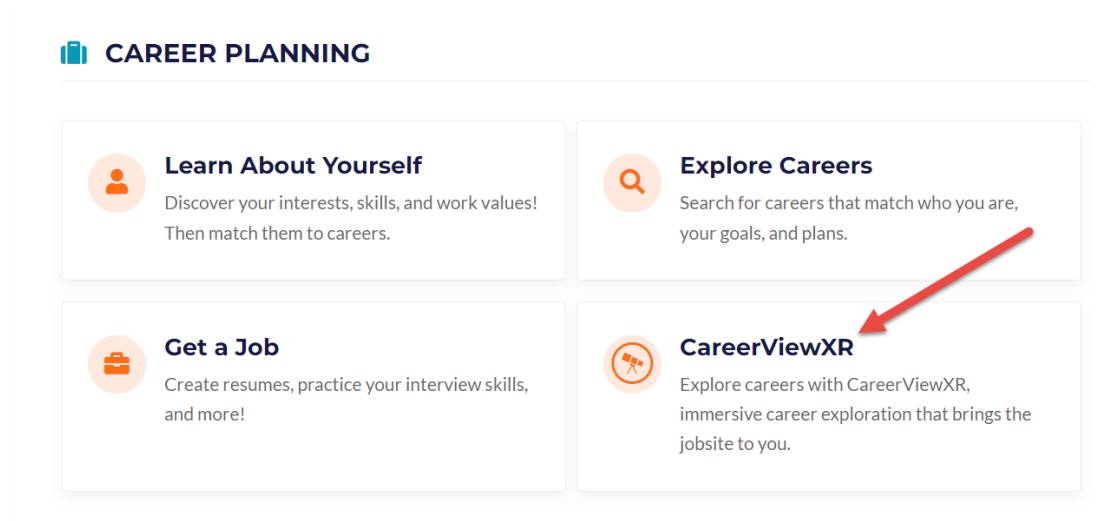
CAREER PLANNING

Learn About Yourself
Discover your interests, skills, and work values! Then match them to careers.

Explore Careers
Search for careers that match who you are, your goals, and plans.

Get a Job
Create resumes, practice your interview skills, and more!

CareerViewXR
Explore careers with CareerViewXR, immersive career exploration that brings the jobsite to you.